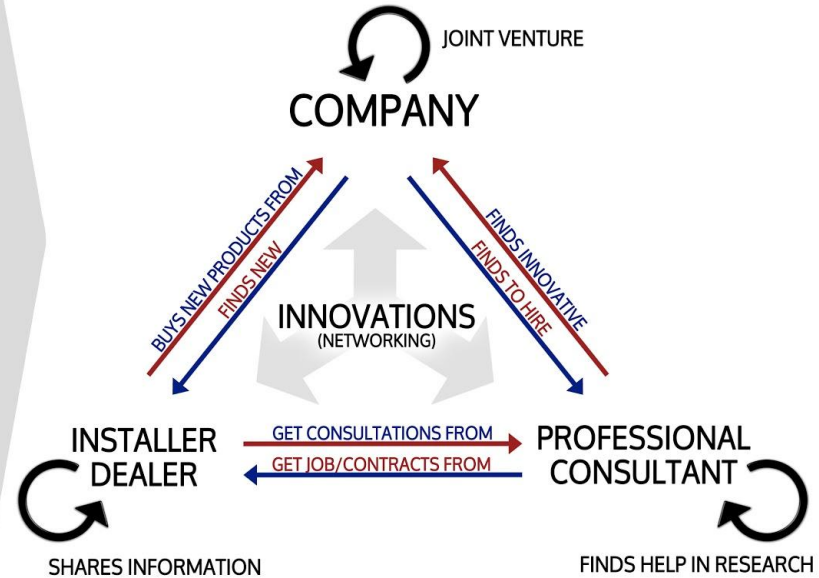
JOINT VENTURE

COMPANY

BUYS NEW PRODUCTS FROM

FINDS NEW

FINDS INNOVATIVE

FINDS TO HIRE

INNOVATIONS
(NETWORKING)

INSTALLER
DEALER

GET CONSULTATIONS FROM

GET JOB/CONTRACTS FROM

PROFESSIONAL
CONSULTANT

SHARES INFORMATION

FINDS HELP IN RESEARCH